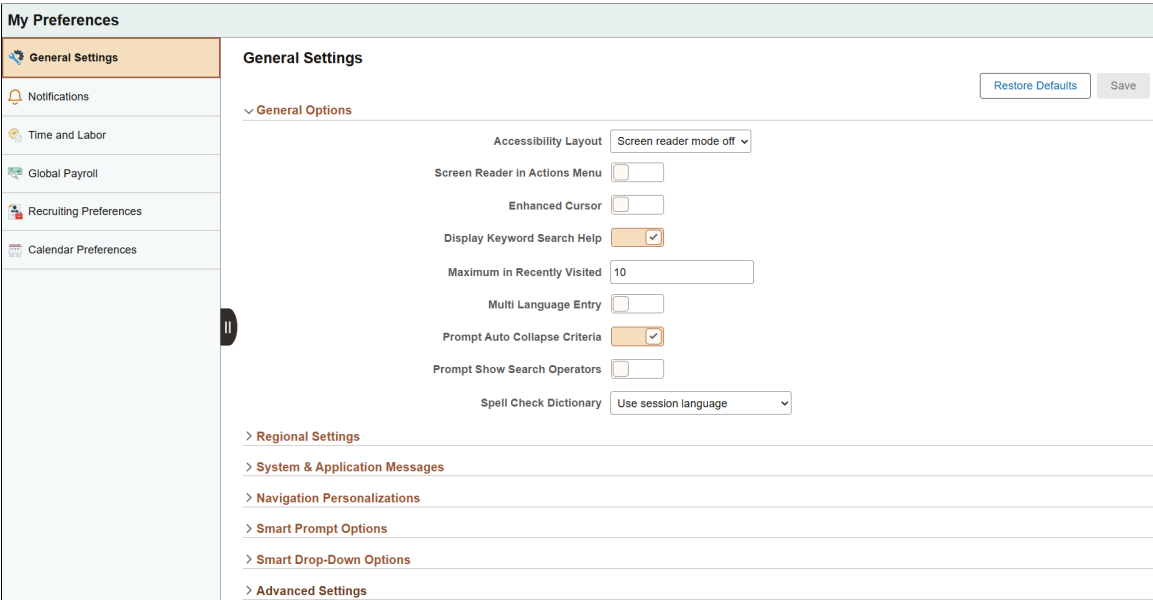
My Preferences

General Settings

Notifications

Time and Labor

Global Payroll

Recruiting Preferences

Calendar Preferences

General Settings

Restore Defaults

Save

General Options

Accessibility Layout Screen reader mode off

Screen Reader in Actions Menu

Enhanced Cursor

Display Keyword Search Help

Maximum in Recently Visited 10

Multi Language Entry

Prompt Auto Collapse Criteria

Prompt Show Search Operators

Spell Check Dictionary Use session language

Regional Settings

System & Application Messages

Navigation Personalizations

Smart Prompt Options

Smart Drop-Down Options

Advanced Settings